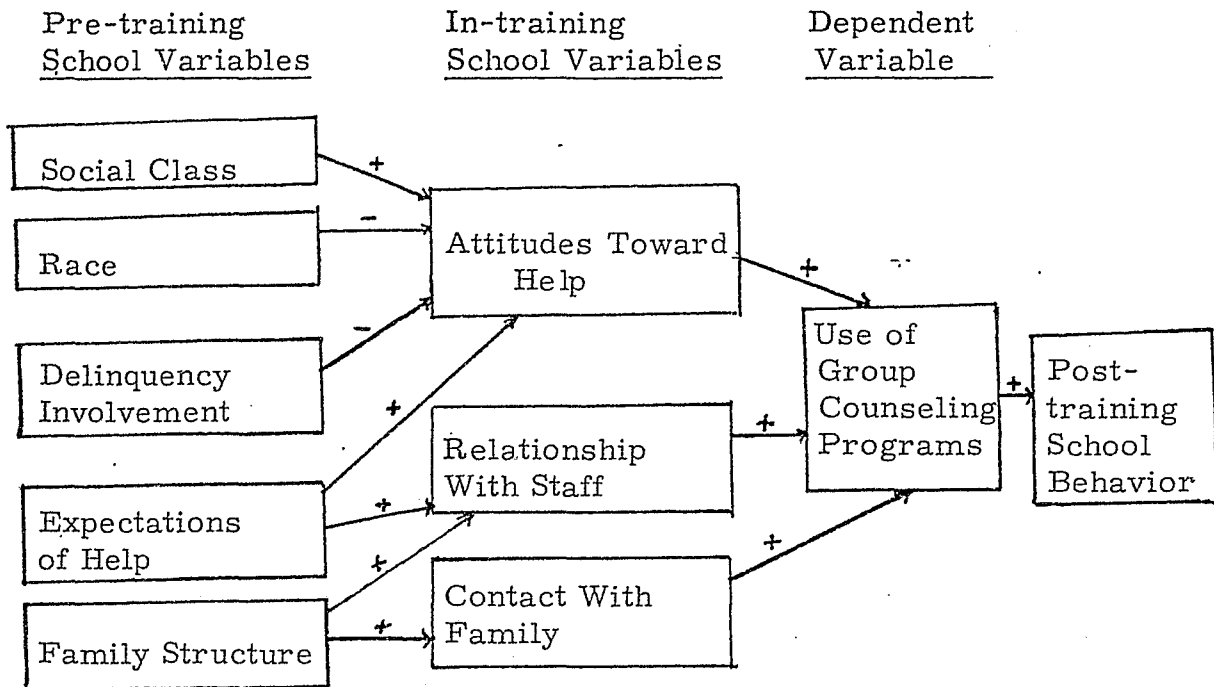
Pre-training School Variables

In-training School Variables

Dependent Variable

Social Class

Race

Delinquency Involvement

Expectations of Help

Family Structure

Attitudes Toward Help

Relationship With Staff

Contact With Family

Use of Group Counseling Programs

Post-training School Behavior

+

−

−

+

+

+

+

+

+

+

+